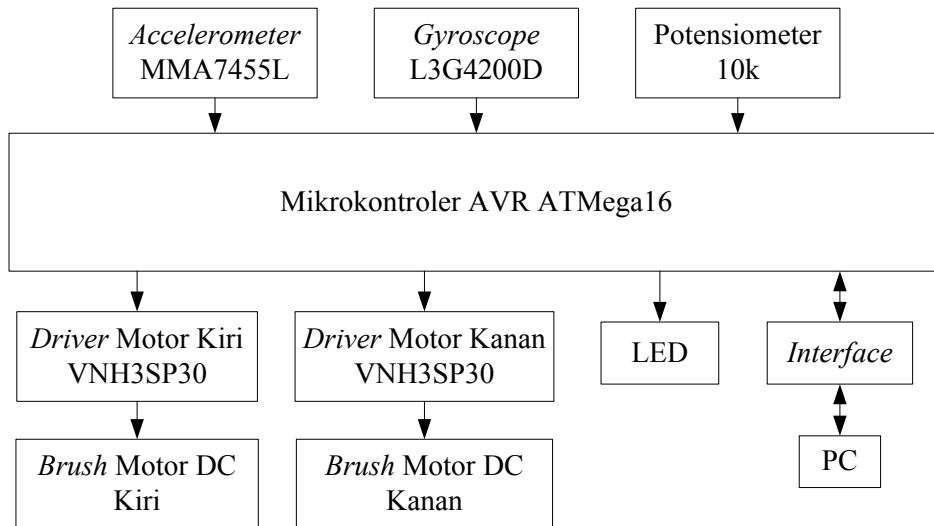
Accelerometer
MMA7455L

Gyroscope
L3G4200D

Potensiometer
10k

Mikrokontroler AVR ATMega16

Driver Motor Kiri
VNH3SP30

Driver Motor Kanan
VNH3SP30

LED

Interface

Brush Motor DC
Kiri

Brush Motor DC
Kanan

PC